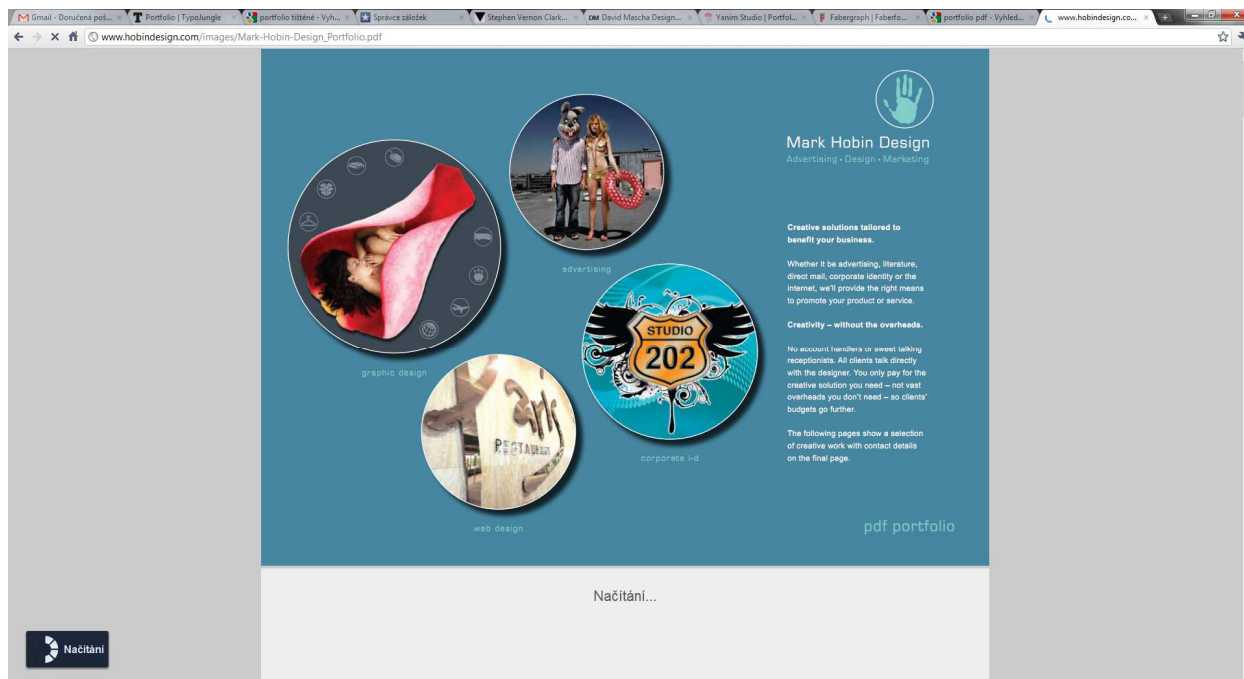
Gmail - Doručená poš... | Portfolio | TypoJungle | portfolio tištěné - Vyh... | Správce záložek | Stephen Vernon Clark... | David Mascha Design... | Yanim Studio | Portfol... | Fabergraph | Faberfo... | portfolio pdf - Vyhled... | www.hobindesign.co...

www.hobindesign.com/images/Mark-Hobin-Design_Portfolio.pdf

Mark Hobin Design
Advertising • Design • Marketing

Creative solutions tailored to benefit your business.

Whether it be advertising, literature, direct mail, corporate identity or the internet, we'll provide the right means to promote your product or service.

Creativity – without the overheads.

No account handlers or sweet talking receptionists. All clients talk directly with the designer. You only pay for the creative solution you need – not vast overheads you don't need – so clients' budgets go further.

The following pages show a selection of creative work with contact details on the final page.

advertising

graphic design

STUDIO
202

corporate i-d

RESTAURANT

web design

pdf portfolio

Načítání...

Načítání